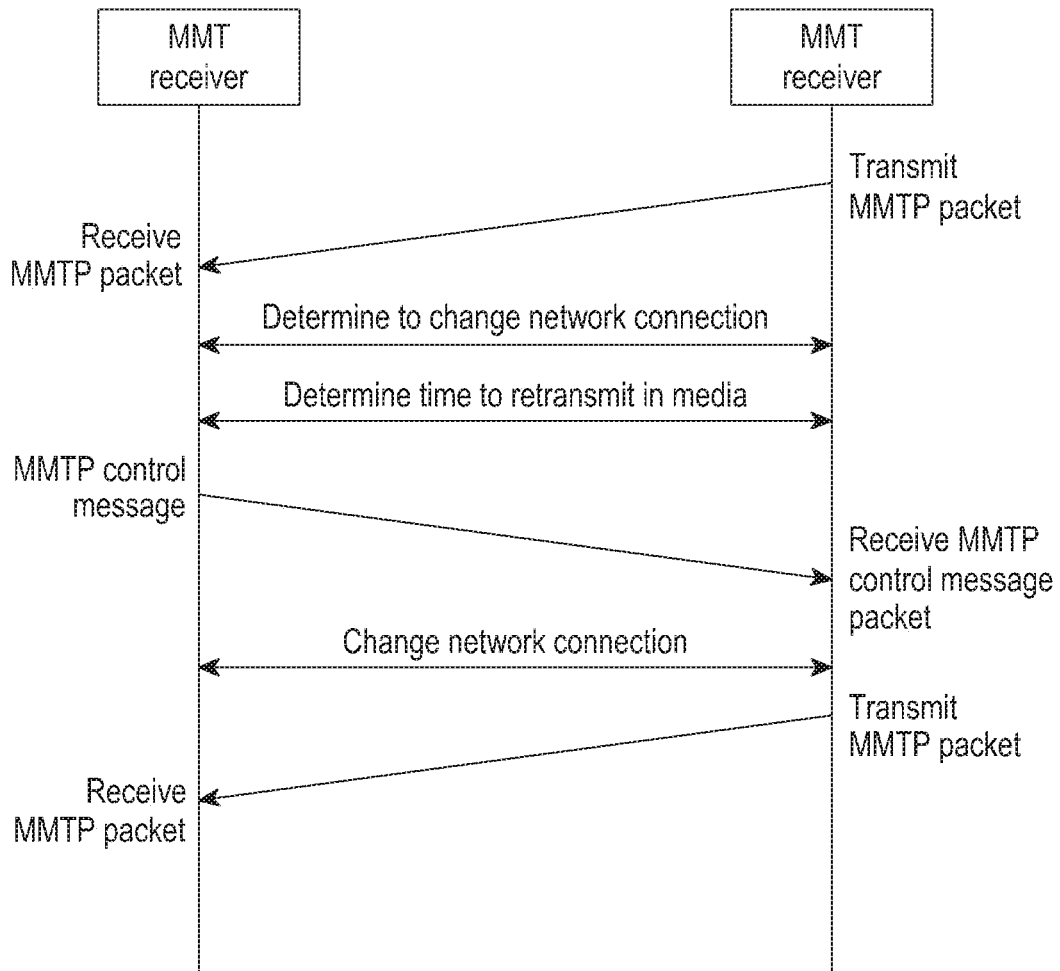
MMT receiver

MMT receiver

Transmit MMTP packet

Receive MMTP packet

Determine to change network connection

Determine time to retransmit in media

MMTP control message

Receive MMTP control message packet

Change network connection

Transmit MMTP packet

Receive MMTP packet